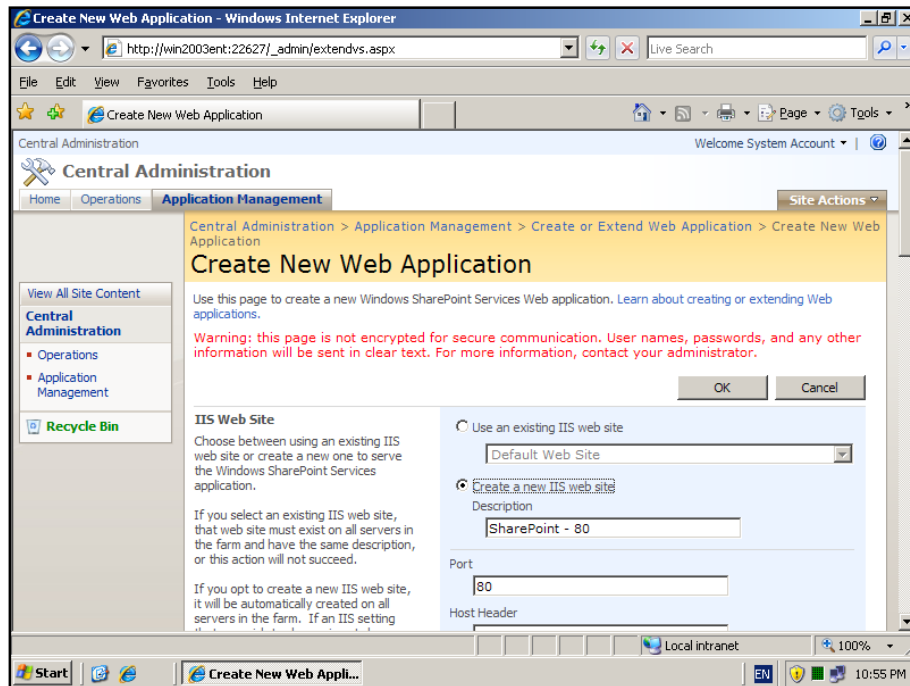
Create New Web Application - Windows Internet Explorer

http://win2003ent:22627/_admin/extendvs.aspx

Live Search

File Edit View Favorites Tools Help

Create New Web Application

Page Tools

Central Administration

Welcome System Account

Central Administration

Home Operations Application Management

Site Actions

Central Administration > Application Management > Create or Extend Web Application > Create New Web Application

Create New Web Application

View All Site Content

Central Administration

Operations

Application Management

Recycle Bin

Use this page to create a new Windows SharePoint Services Web application. Learn about creating or extending Web applications.

Warning: this page is not encrypted for secure communication. User names, passwords, and any other information will be sent in clear text. For more information, contact your administrator.

OK Cancel

IIS Web Site

Choose between using an existing IIS web site or create a new one to serve the Windows SharePoint Services application.

If you select an existing IIS web site, that web site must exist on all servers in the farm and have the same description, or this action will not succeed.

If you opt to create a new IIS web site, it will be automatically created on all servers in the farm. If an IIS setting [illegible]

Use an existing IIS web site

Default Web Site

Create a new IIS web site

Description

SharePoint - 80

Port

80

Host Header

Local intranet

100%

Start

Create New Web Appli...

EN

10:55 PM